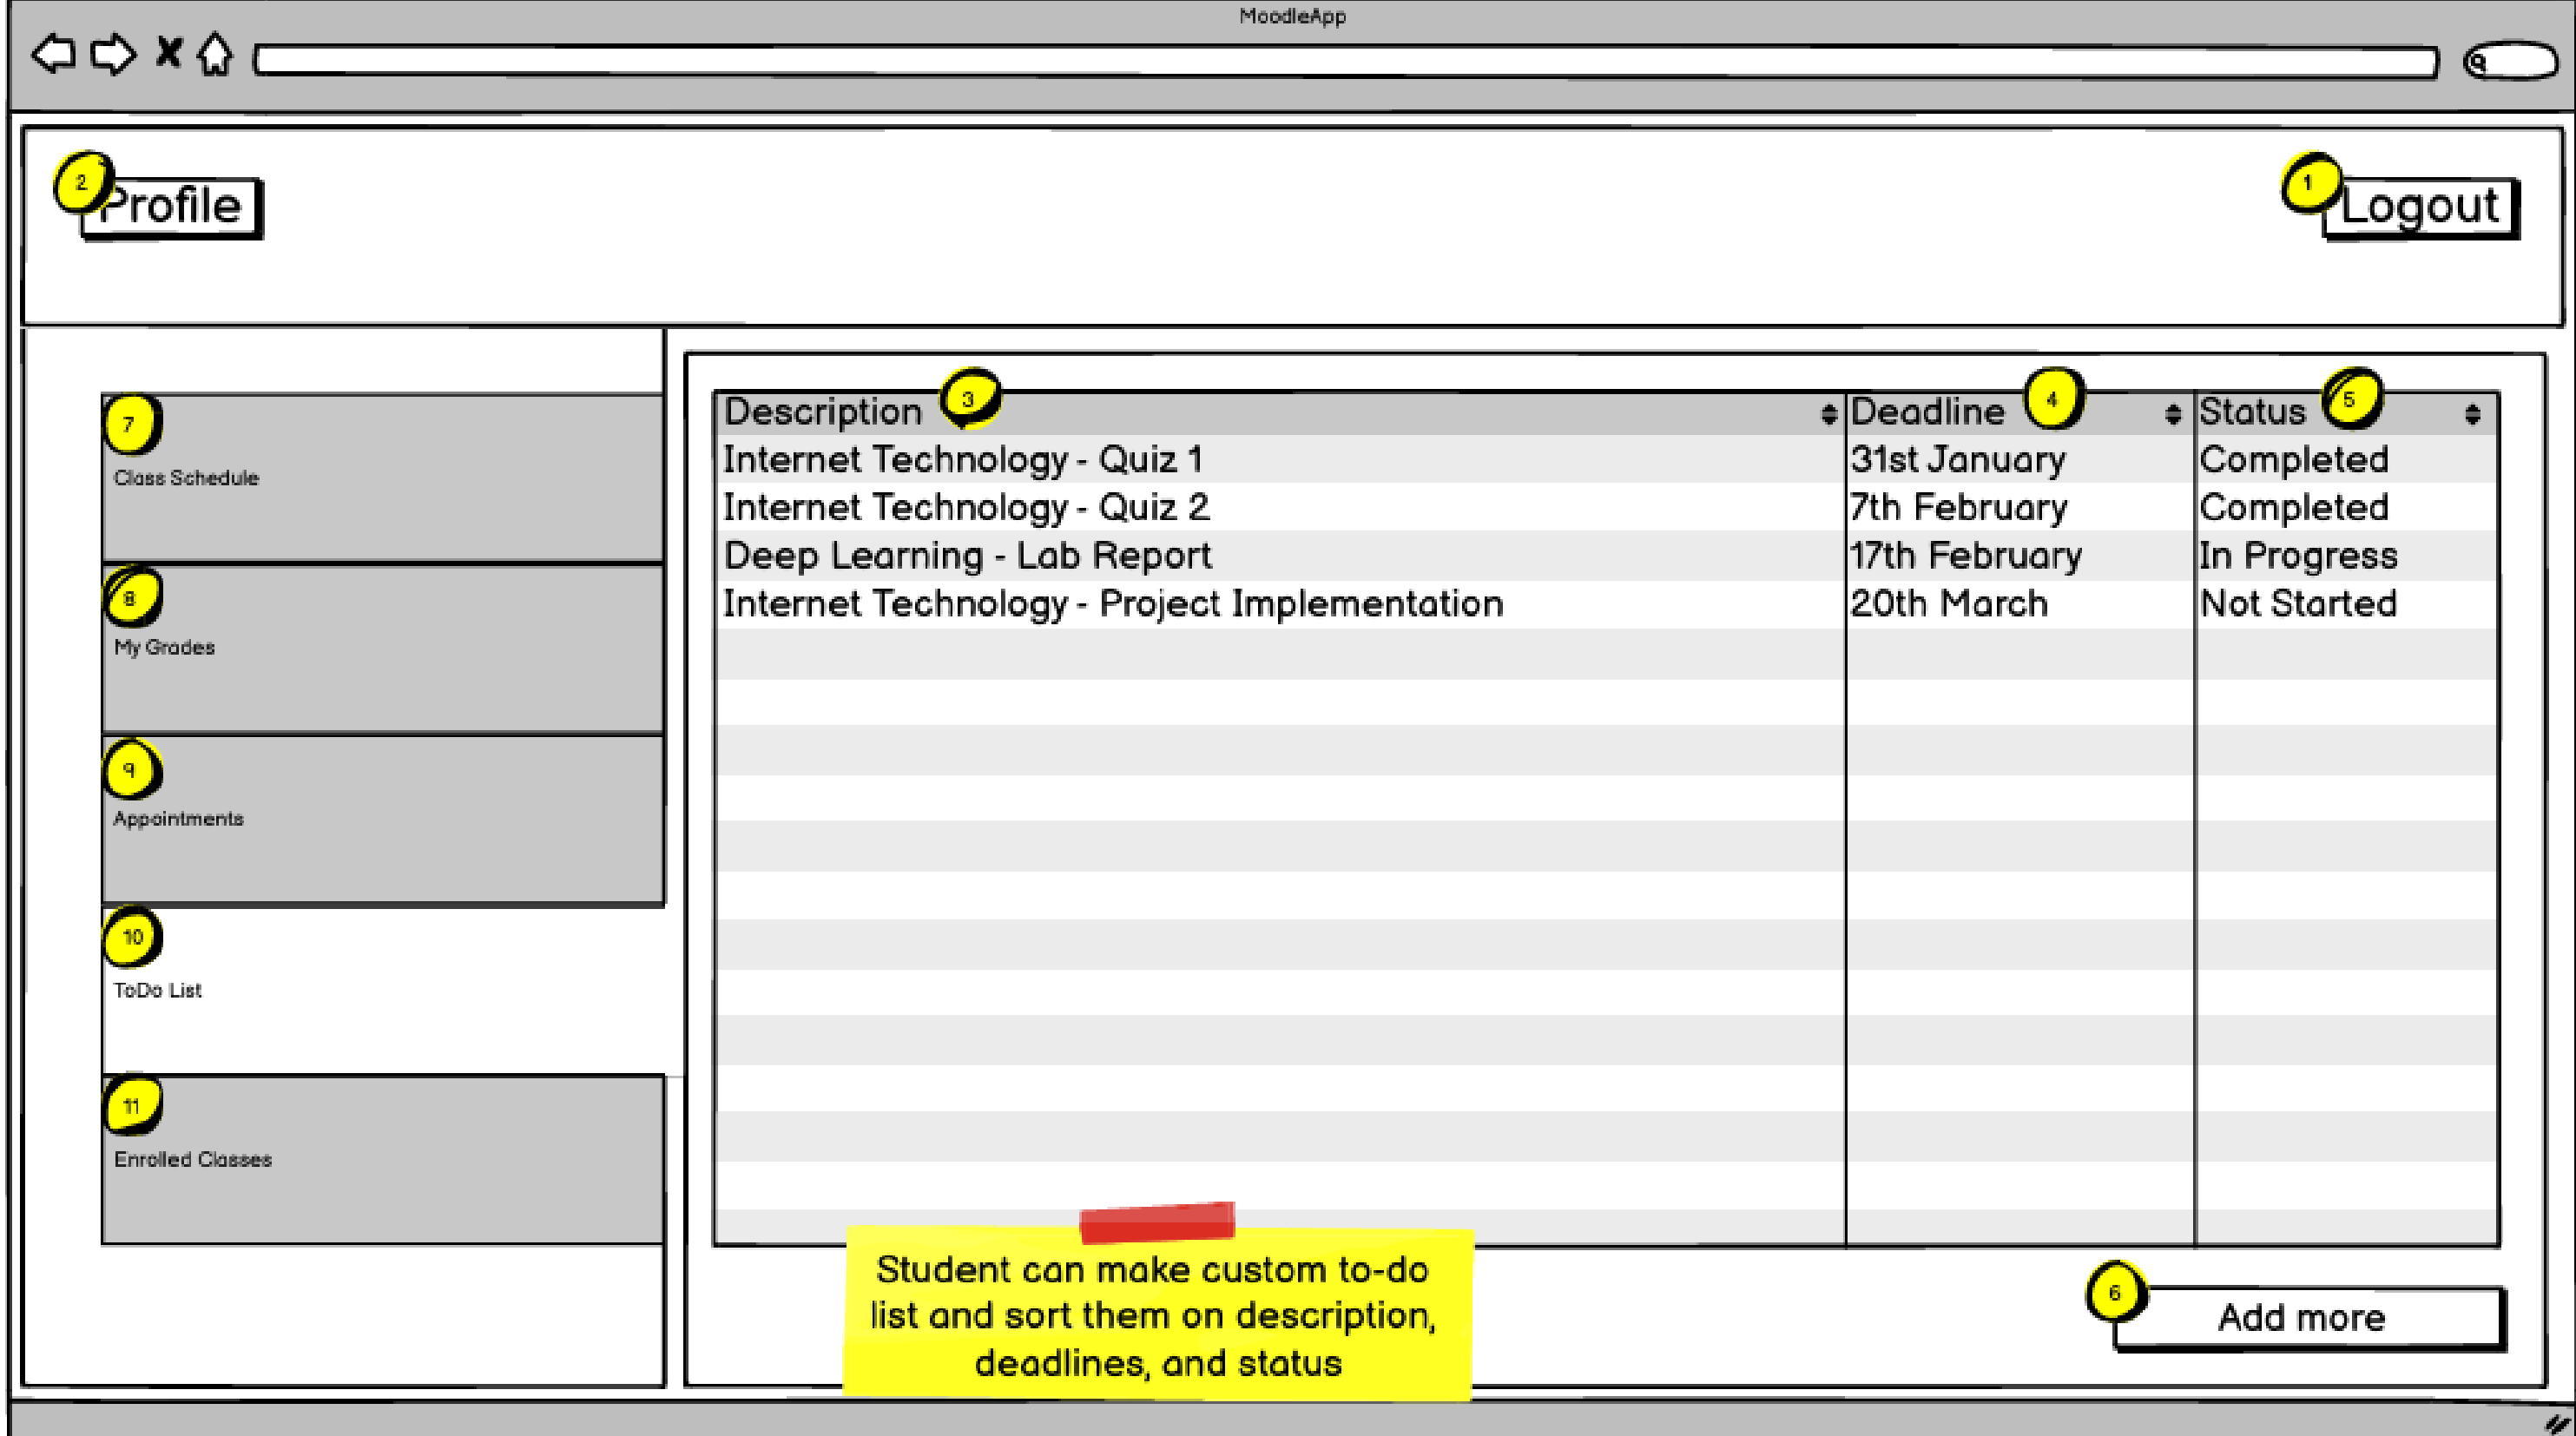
MoodleApp

2 Profile

1 Logout

7 Class Schedule

8 My Grades

9 Appointments

10 ToDo List

11 Enrolled Classes

| Description 3 | Deadline 4 | Status 5 |
|---|---|---|
| Internet Technology - Quiz 1 | 31st January | Completed |
| Internet Technology - Quiz 2 | 7th February | Completed |
| Deep Learning - Lab Report | 17th February | In Progress |
| Internet Technology - Project Implementation | 20th March | Not Started |

Student can make custom to-do list and sort them on description, deadlines, and status

6 Add more